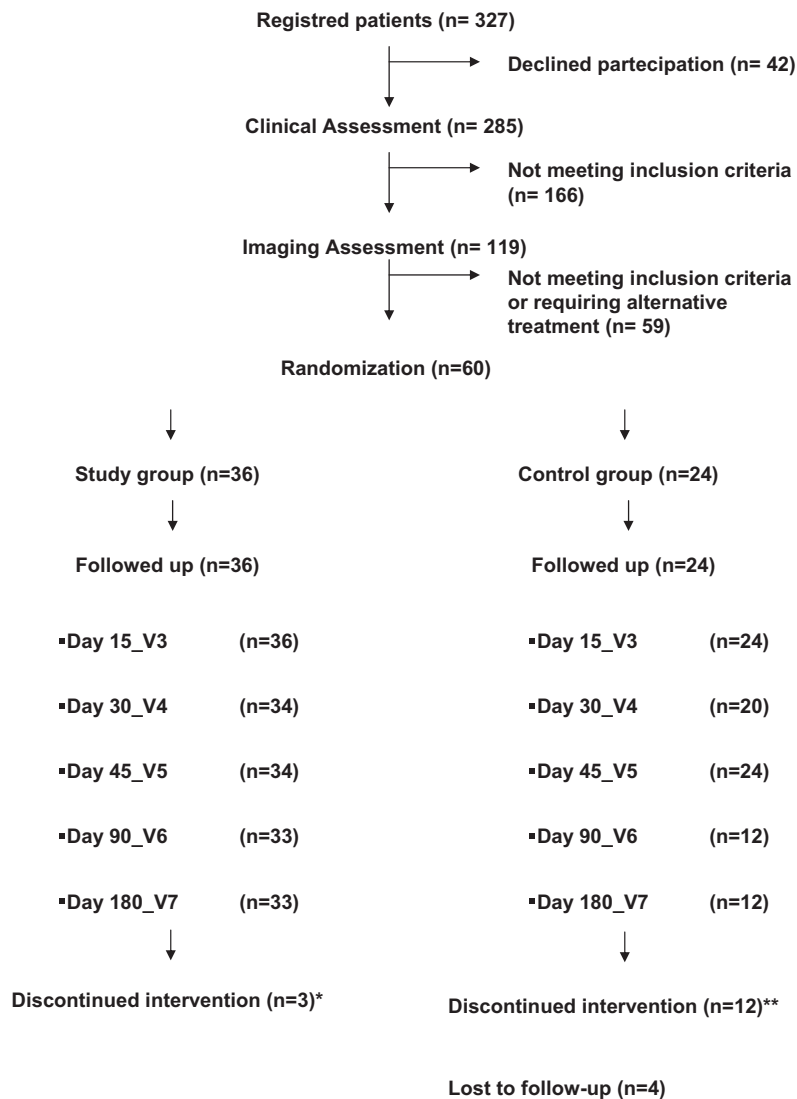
Registred patients (n= 327)

Declined partecipation (n= 42)

Clinical Assessment (n= 285)

Not meeting inclusion criteria (n= 166)

Imaging Assessment (n= 119)

Not meeting inclusion criteria or requiring alternative treatment (n= 59)

Randomization (n=60)

Study group (n=36)

Followed up (n=36)

▪Day 15_V3 (n=36)

▪Day 30_V4 (n=34)

▪Day 45_V5 (n=34)

▪Day 90_V6 (n=33)

▪Day 180_V7 (n=33)

Discontinued intervention (n=3)*

Control group (n=24)

Followed up (n=24)

▪Day 15_V3 (n=24)

▪Day 30_V4 (n=20)

▪Day 45_V5 (n=24)

▪Day 90_V6 (n=12)

▪Day 180_V7 (n=12)

Discontinued intervention (n=12)**

Lost to follow-up (n=4)